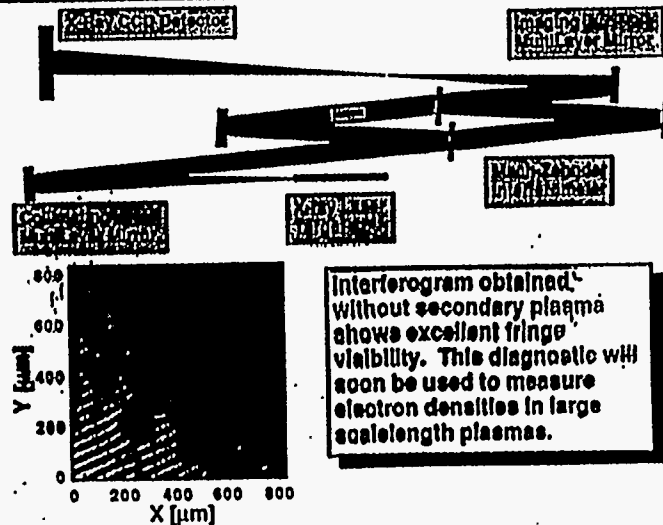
X-Ray CCD Detector

Imaging Multilayer Mirror

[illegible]

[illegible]

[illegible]

Interferogram obtained without secondary plasma shows excellent fringe visibility. This diagnostic will soon be used to measure electron densities in large scalelength plasmas.

800
600
400
200
0

Y [µm]

0 200 400 600 800
X [µm]